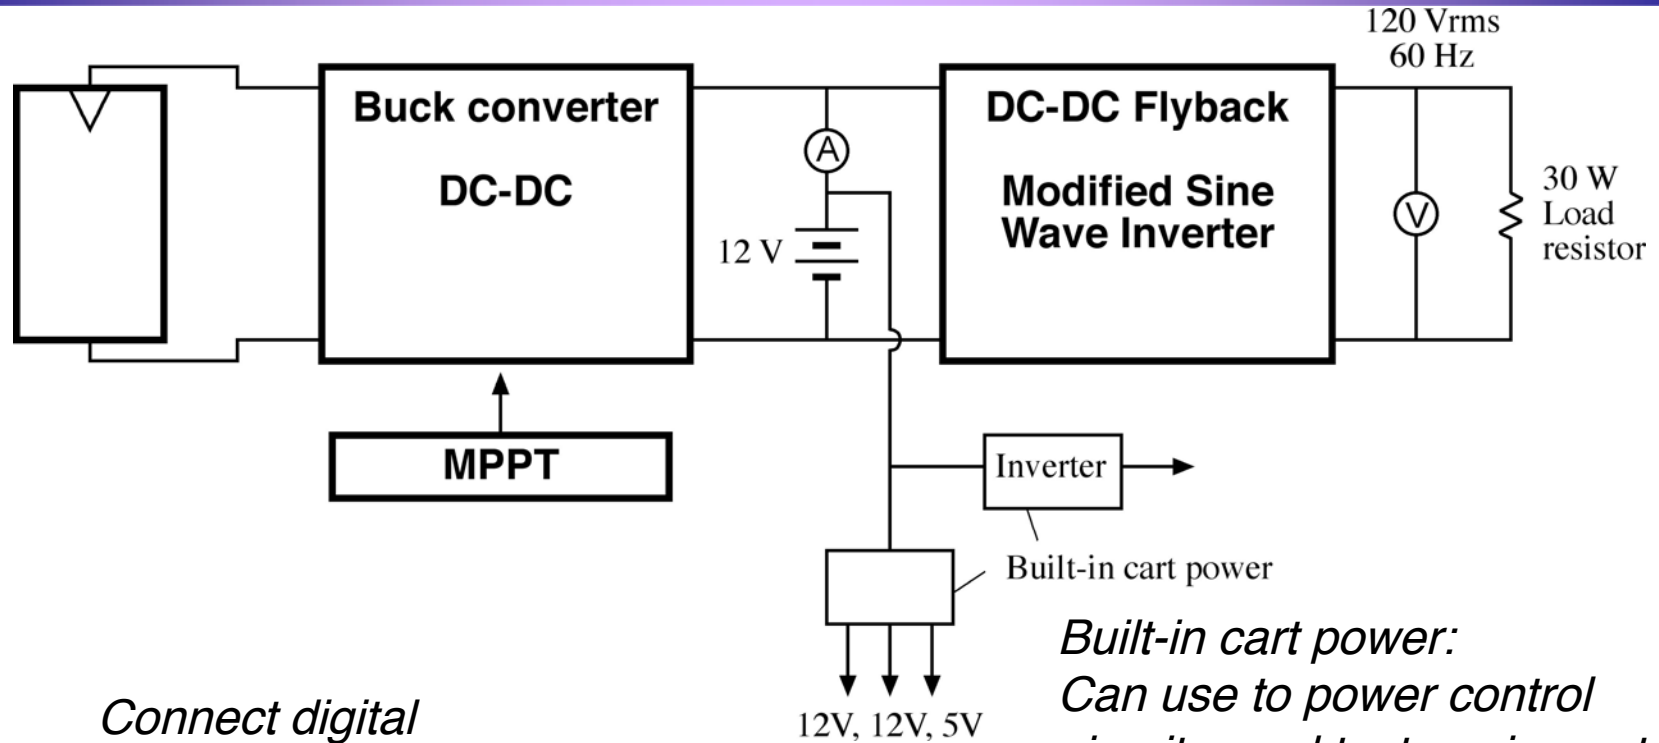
120 Vrms
60 Hz

Buck converter

DC-DC

A

12 V

DC-DC Flyback

Modified Sine Wave Inverter

V

30 W
Load
resistor

MPPT

Inverter

Built-in cart power

12V, 12V, 5V

Connect digital

Built-in cart power:
Can use to power control
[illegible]